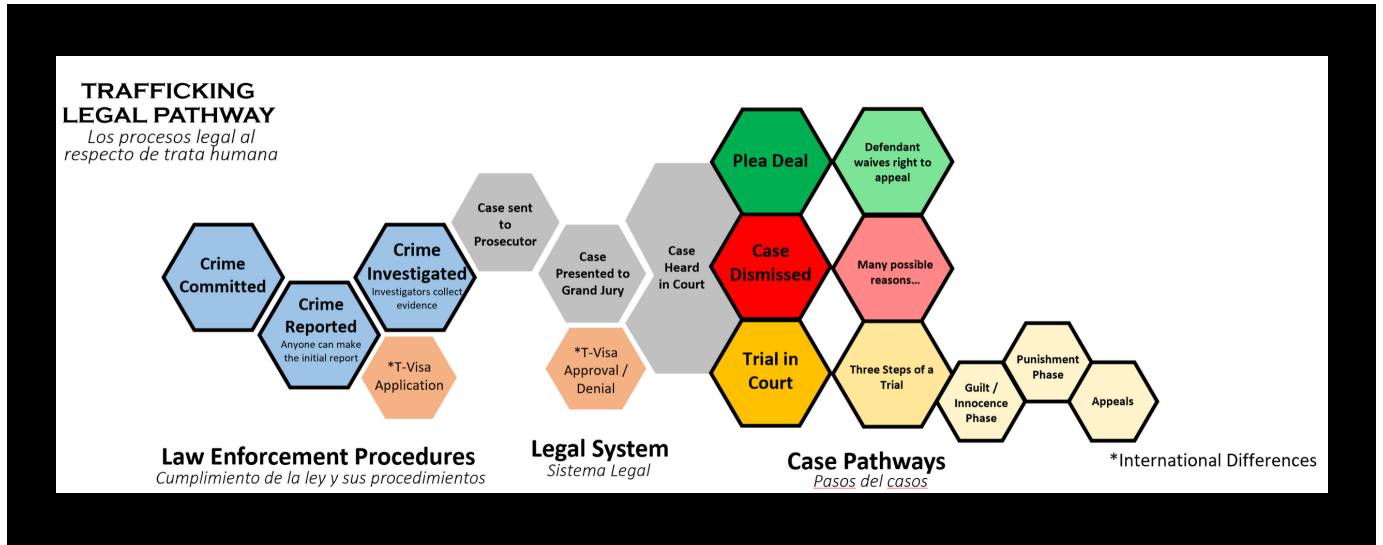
TRAFFICKING LEGAL PATHWAY
Los procesos legal al respecto de trata humana

Crime Committed

Crime Reported
Anyone can make the initial report

Crime Investigated
Investigators collect evidence

*T-Visa Application

Case sent to Prosecutor

Case Presented to Grand Jury

*T-Visa Approval / Denial

Case Heard in Court

Plea Deal

Defendant waives right to appeal

Case Dismissed

Many possible reasons...

Trial in Court

Three Steps of a Trial

Guilt / Innocence Phase

Punishment Phase

Appeals

Law Enforcement Procedures
Cumplimiento de la ley y sus procedimientos

Legal System
Sistema Legal

Case Pathways
Pasos del casos

*International Differences